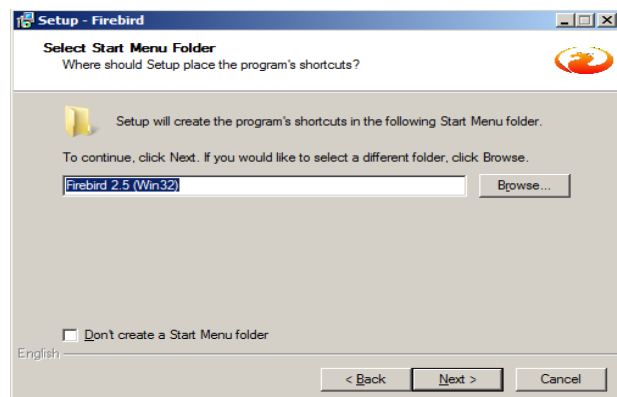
Setup - Firebird

Select Start Menu Folder
Where should Setup place the program's shortcuts?

Setup will create the program's shortcuts in the following Start Menu folder.

To continue, click Next. If you would like to select a different folder, click Browse.

Firebird 2.5 (Win32)

Browse...

Don't create a Start Menu folder

English

< Back

Next >

Cancel